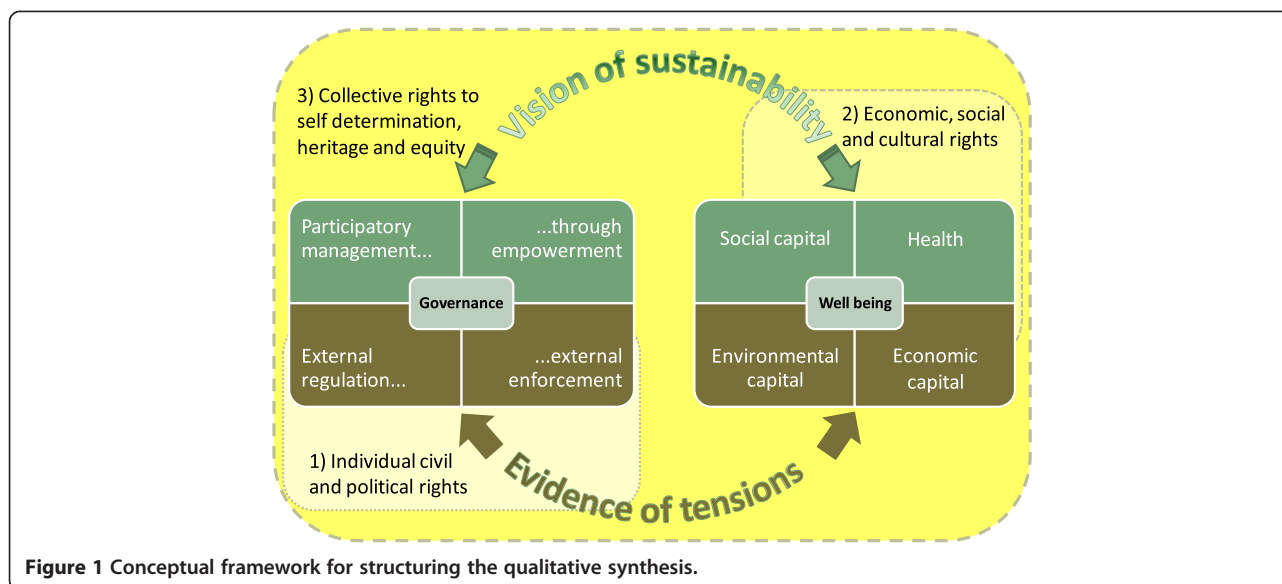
Vision of sustainability

3) Collective rights to self determination, heritage and equity

2) Economic, social and cultural rights

Participatory management...

...through empowerment

Governance

External regulation...

...external enforcement

Social capital

Health

Well being

Environmental capital

Economic capital

1) Individual civil and political rights

Evidence of tensions

Figure 1 Conceptual framework for structuring the qualitative synthesis.